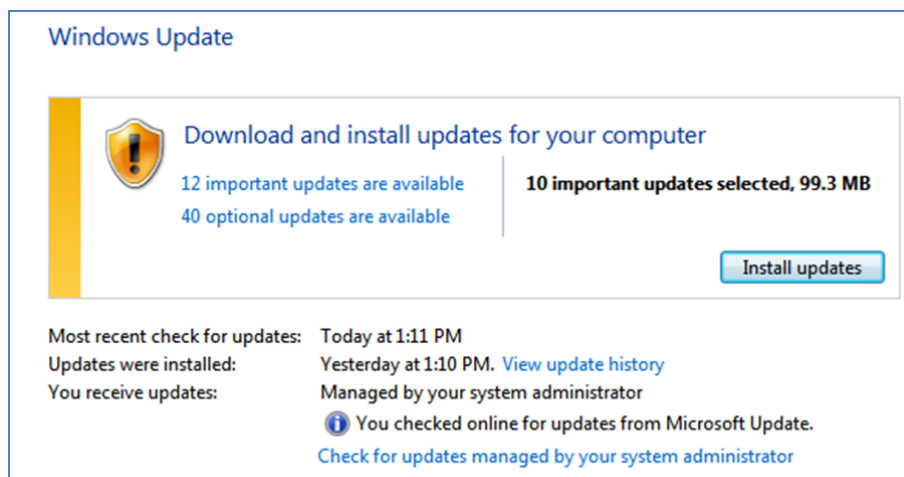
Windows Update

Download and install updates for your computer

12 important updates are available

40 optional updates are available

10 important updates selected, 99.3 MB

Install updates

Most recent check for updates: Today at 1:11 PM
Updates were installed: Yesterday at 1:10 PM. View update history
You receive updates: Managed by your system administrator

You checked online for updates from Microsoft Update.

Check for updates managed by your system administrator